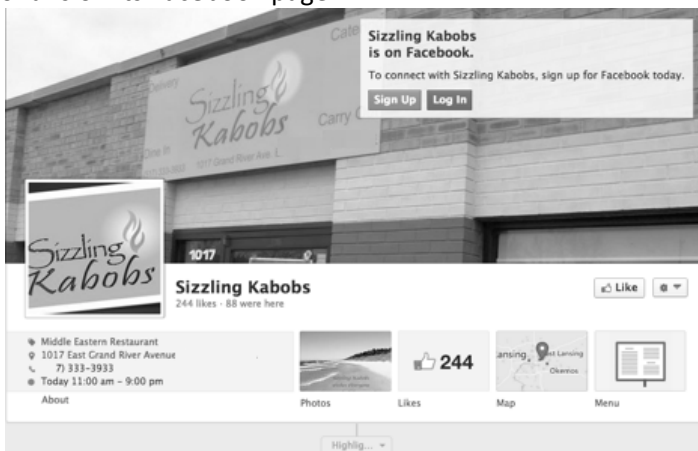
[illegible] Facebook page

Sizzling Kabobs is on Facebook.
To connect with Sizzling Kabobs, sign up for Facebook today.
Sign Up Log In

Delivery
Cafe
Sizzling Kabobs
Carry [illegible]
Dine In
1017 Grand River Ave. E.

1017

Sizzling Kabobs

Sizzling Kabobs
244 likes · 88 were here

Like

Middle Eastern Restaurant
1017 East Grand River Avenue
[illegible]7) 333-3933
Today 11:00 am – 9:00 pm
About

Photos

244
Likes

Lansing
East Lansing
Okemos
Map

Menu

Highlig...